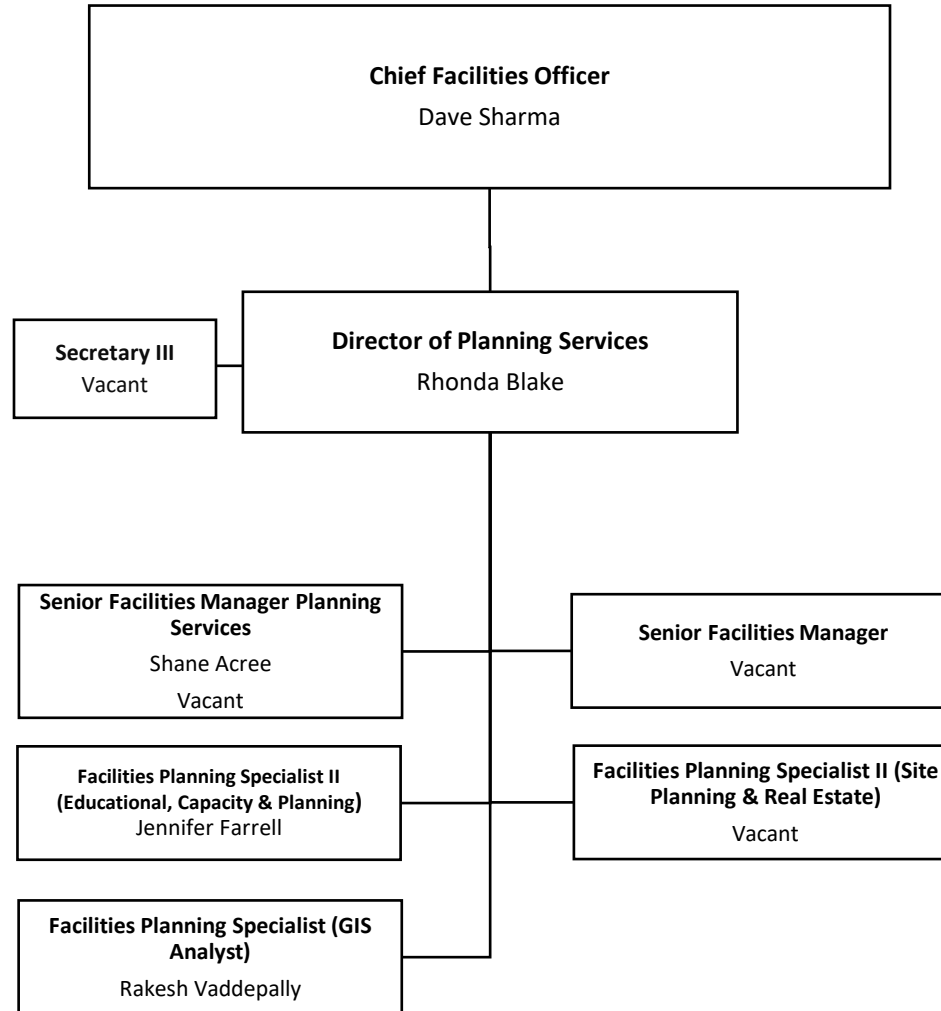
**Chief Facilities Officer**
Dave Sharma

**Secretary III**
Vacant

**Director of Planning Services**
Rhonda Blake

**Senior Facilities Manager Planning Services**
Shane Acree
Vacant

**Senior Facilities Manager**
Vacant

**Facilities Planning Specialist II (Educational, Capacity & Planning)**
Jennifer Farrell

**Facilities Planning Specialist II (Site Planning & Real Estate)**
Vacant

**Facilities Planning Specialist (GIS Analyst)**
Rakesh Vaddepally